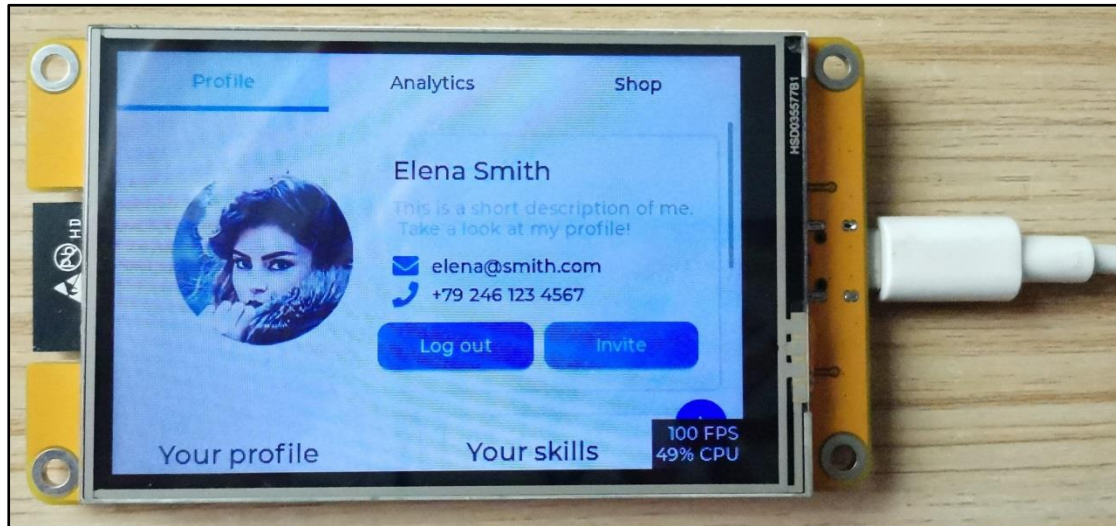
Profile Analytics Shop

Elena Smith

This is a short description of me. Take a look at my profile!

elena@smith.com

+79 246 123 4567

Log out Invite

Your profile Your skills

100 FPS
49% CPU

HSD035S7B1

HD